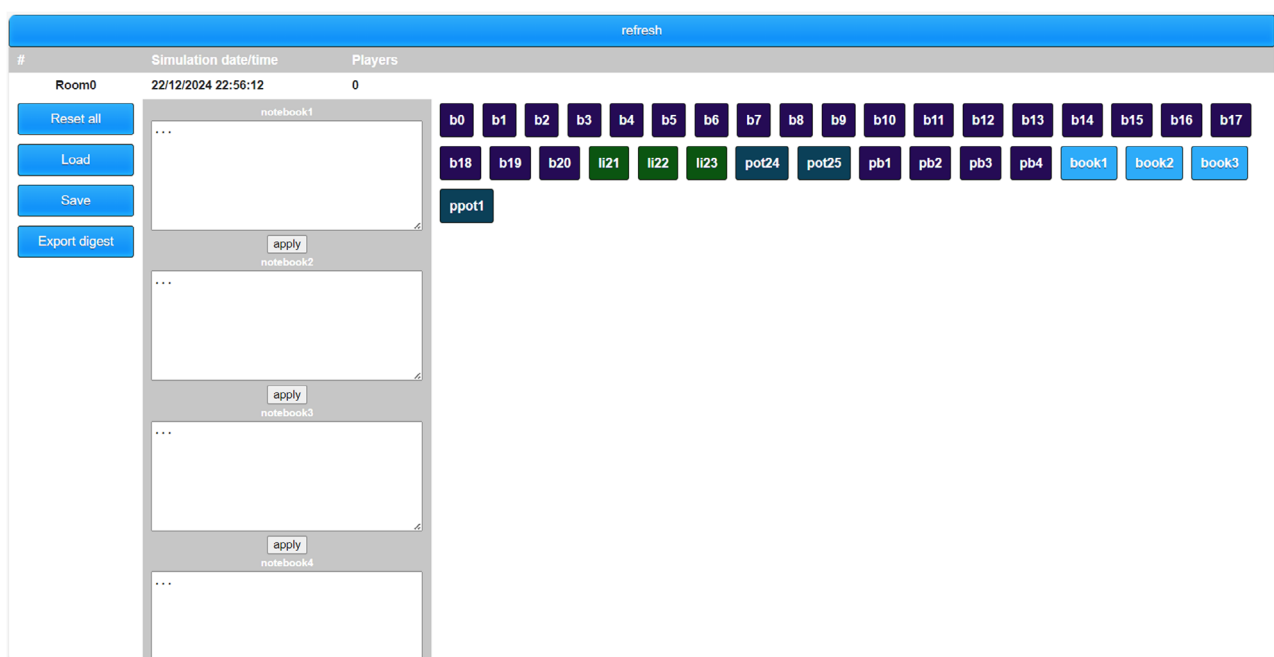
refresh

| # | Simulation date/time | Players |
|---|---|---|
| Room0 | 22/12/2024 22:56:12 | 0 |

Reset all
Load
Save
Export digest

notebook1
...
apply
notebook2
...
apply
notebook3
...
apply
notebook4
...

b0 b1 b2 b3 b4 b5 b6 b7 b8 b9 b10 b11 b12 b13 b14 b15 b16 b17 b18 b19 b20 li21 li22 li23 pot24 pot25 pb1 pb2 pb3 pb4 book1 book2 book3 ppot1